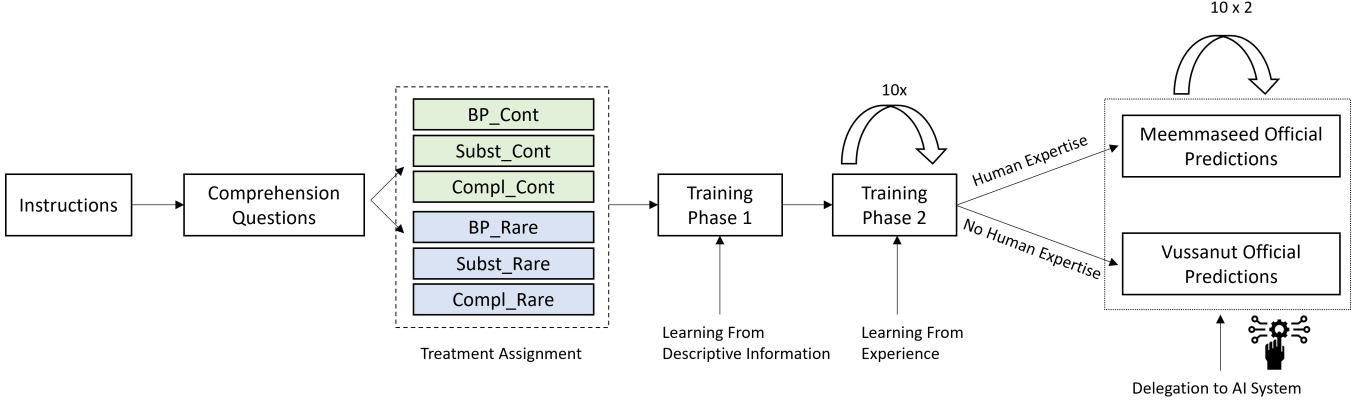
10 x 2

Instructions

Comprehension Questions

BP_Cont

Subst_Cont

Compl_Cont

BP_Rare

Subst_Rare

Compl_Rare

Treatment Assignment

Training Phase 1

Learning From Descriptive Information

10x

Training Phase 2

Learning From Experience

Human Expertise

No Human Expertise

Meemmaseed Official Predictions

Vussanut Official Predictions

Delegation to AI System